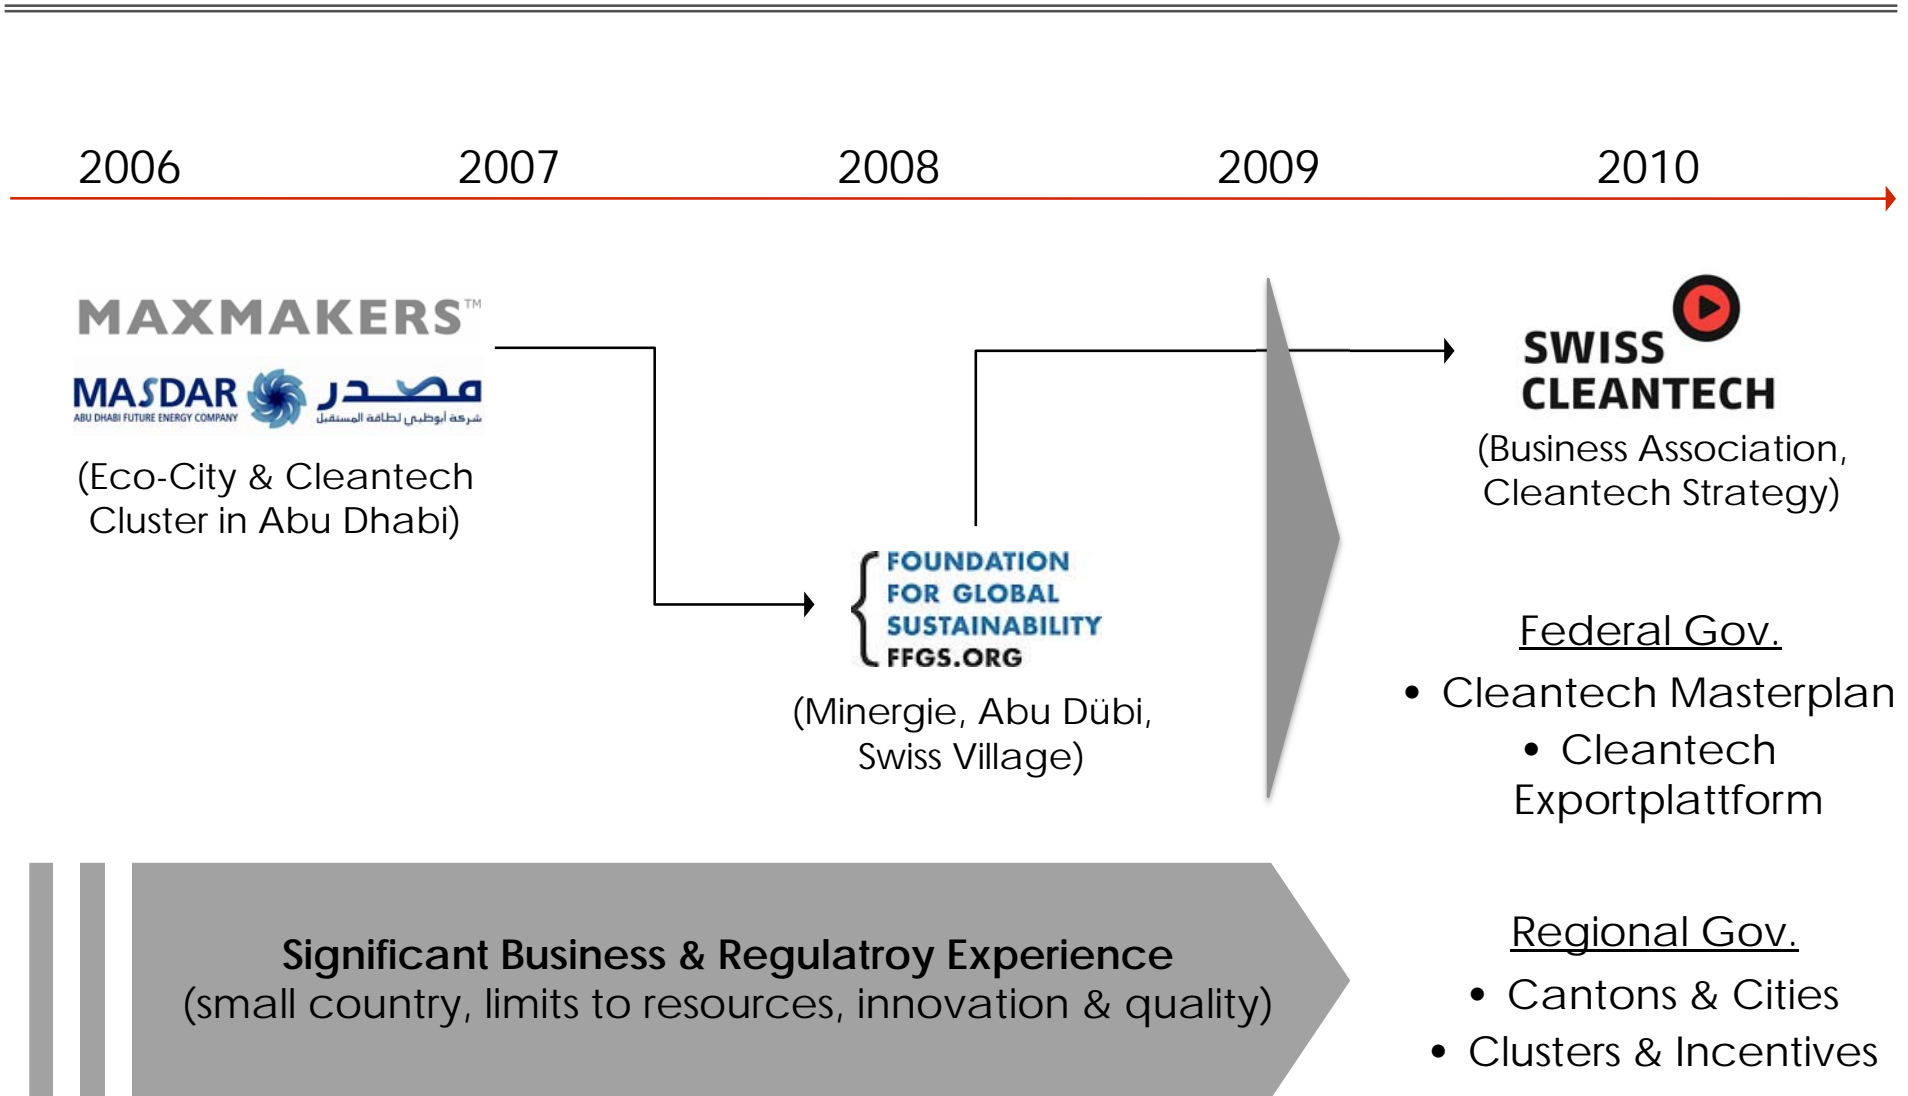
2006 2007 2008 2009 2010

MAXMAKERS™

MASDAR مصدر
ABU DHABI FUTURE ENERGY COMPANY شركة أبوظبي لطاقة المستقبل

(Eco-City & Cleantech Cluster in Abu Dhabi)

FOUNDATION FOR GLOBAL SUSTAINABILITY FFGS.ORG

(Minergie, Abu Dübi, Swiss Village)

SWISS CLEANTECH

(Business Association, Cleantech Strategy)

Federal Gov.

- Cleantech Masterplan
- Cleantech Exportplattform

Regional Gov.

- Cantons & Cities
- Clusters & Incentives

Significant Business & Regulatroy Experience
(small country, limits to resources, innovation & quality)